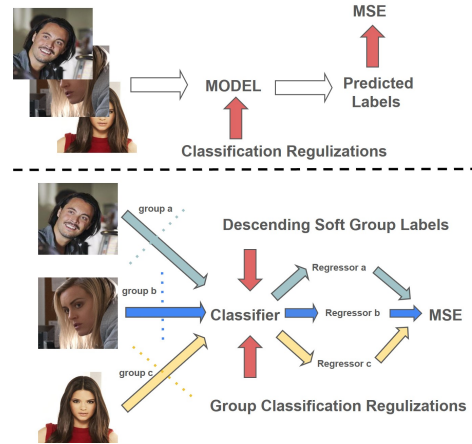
MSE

MODEL

Predicted Labels

Classification Regulizations

group a

Descending Soft Group Labels

group b

Regressor a

Classifier

Regressor b

MSE

group c

Regressor c

Group Classification Regulizations